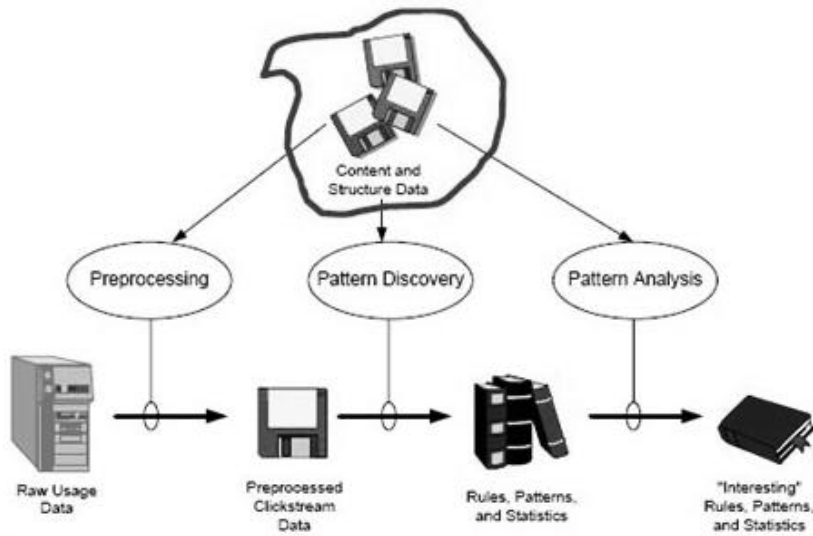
Content and Structure Data

Preprocessing

Pattern Discovery

Pattern Analysis

Raw Usage Data

Preprocessed Clickstream Data

Rules, Patterns, and Statistics

"Interesting" Rules, Patterns, and Statistics